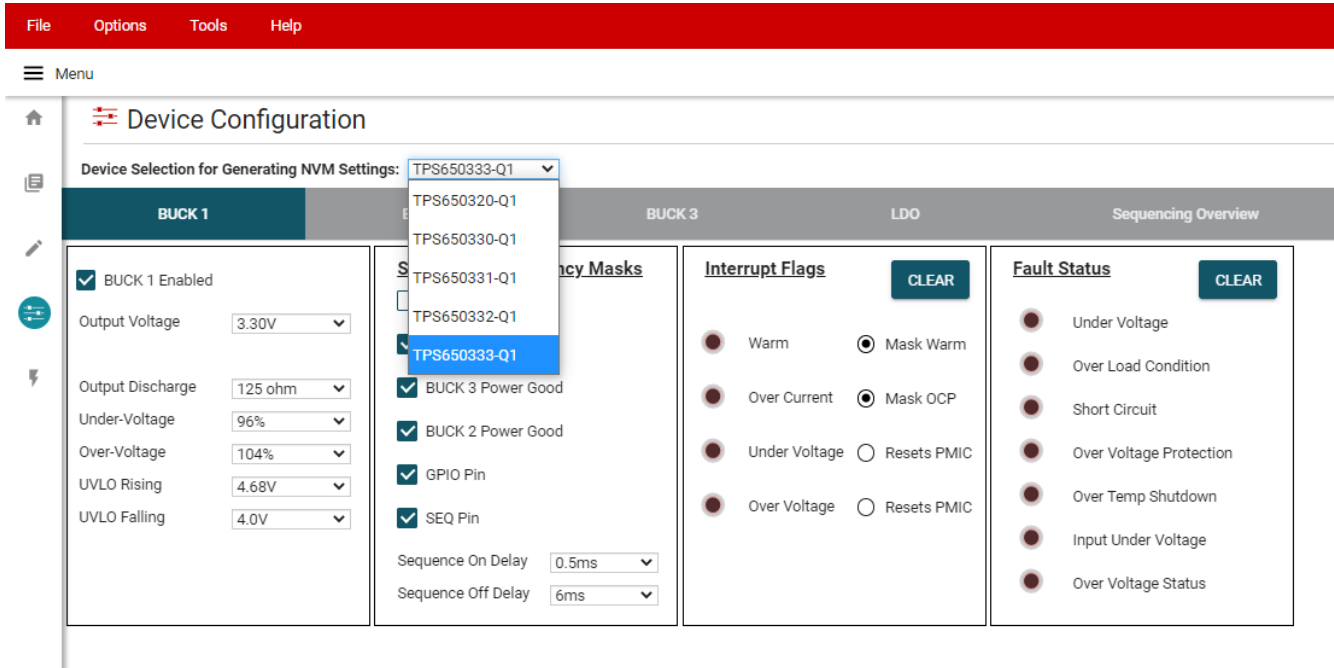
File Options Tools Help

Menu

Device Configuration

Device Selection for Generating NVM Settings: TPS650333-Q1

TPS650320-Q1
TPS650330-Q1
TPS650331-Q1
TPS650332-Q1
TPS650333-Q1

BUCK 1 B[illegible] BUCK 3 LDO Sequencing Overview

BUCK 1 Enabled
Output Voltage 3.30V
Output Discharge 125 ohm
Under-Voltage 96%
Over-Voltage 104%
UVLO Rising 4.68V
UVLO Falling 4.0V

S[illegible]ncy Masks
BUCK 3 Power Good
BUCK 2 Power Good
GPIO Pin
SEQ Pin
Sequence On Delay 0.5ms
Sequence Off Delay 6ms

Interrupt Flags
CLEAR
Warm Mask Warm
Over Current Mask OCP
Under Voltage Resets PMIC
Over Voltage Resets PMIC

Fault Status
CLEAR
Under Voltage
Over Load Condition
Short Circuit
Over Voltage Protection
Over Temp Shutdown
Input Under Voltage
Over Voltage Status